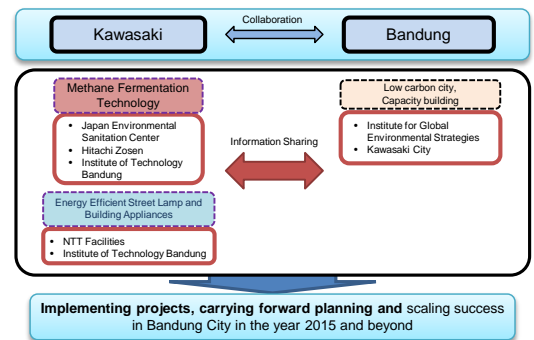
Kawasaki

Collaboration

Bandung

Methane Fermentation Technology

- Japan Environmental Sanitation Center
- Hitachi Zosen
- Institute of Technology Bandung

Information Sharing

Low carbon city, Capacity building

- Institute for Global Environmental Strategies
- Kawasaki City

Energy Efficient Street Lamp and Building Appliances

- NTT Facilities
- Institute of Technology Bandung

Implementing projects, carrying forward planning and scaling success in Bandung City in the year 2015 and beyond